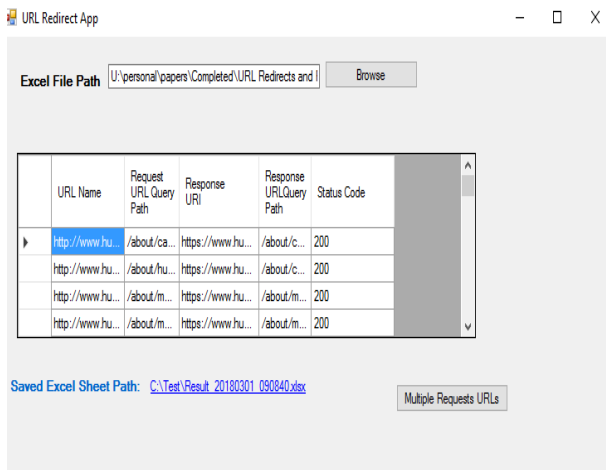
URL Redirect App

Excel File Path U:\personal\papers\Completed\URL Redirects and I Browse

| URL Name | Request URL Query Path | Response URI | Response URLQuery Path | Status Code |
|---|---|---|---|---|
| http://www.hu... | /about/ca... | https://www.hu... | /about/c... | 200 |
| http://www.hu... | /about/hu... | https://www.hu... | /about/c... | 200 |
| http://www.hu... | /about/m... | https://www.hu... | /about/m... | 200 |
| http://www.hu... | /about/m... | https://www.hu... | /about/m... | 200 |

Saved Excel Sheet Path: C:\Test\Result_20180301_090840.xlsx

Multiple Requests URLs